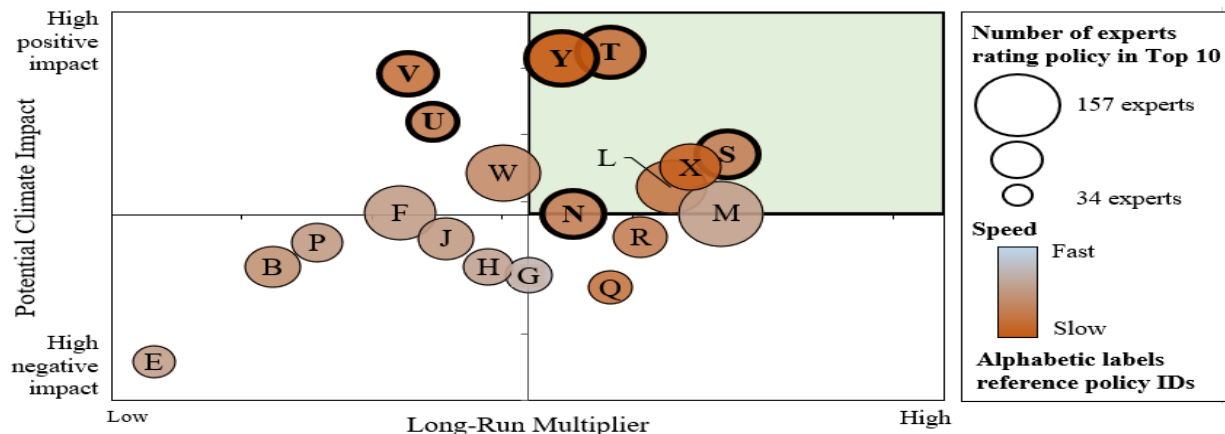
High positive impact

High negative impact

Potential Climate Impact

V
U
Y
T
W
L
X
S
F
J
N
M
P
R
B
H
G
Q
E

Low
Long-Run Multiplier
High

Number of experts rating policy in Top 10
157 experts
34 experts
Speed
Fast
Slow
Alphabetic labels reference policy IDs